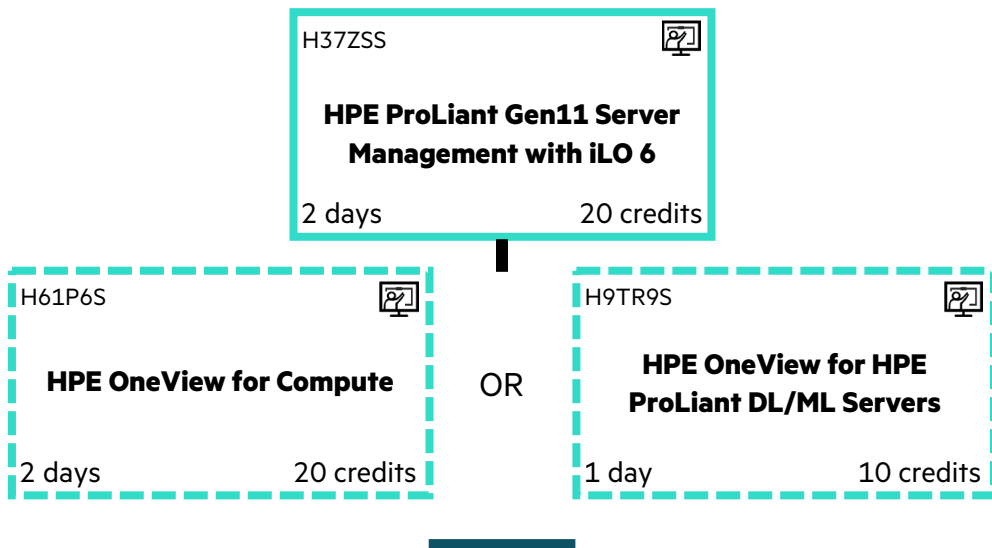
H37ZSS

HPE ProLiant Gen11 Server Management with iLO 6

2 days 20 credits

H61P6S

HPE OneView for Compute

2 days 20 credits

OR

H9TR9S

HPE OneView for HPE ProLiant DL/ML Servers

1 day 10 credits